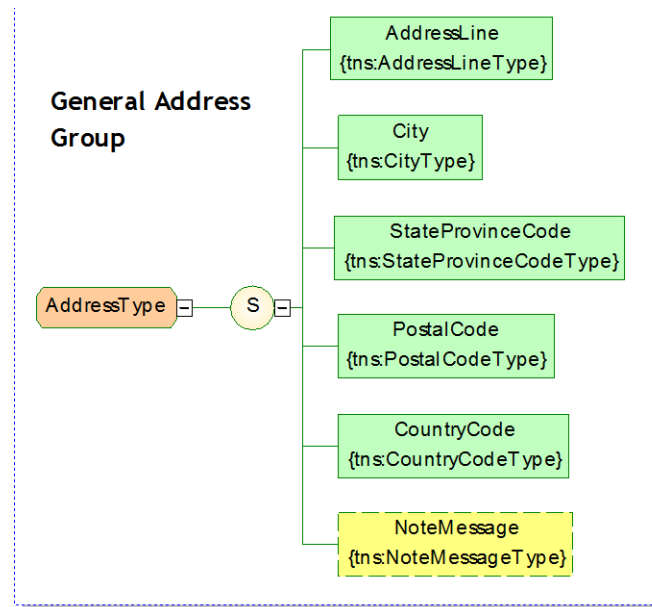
General Address Group

AddressType

S

AddressLine
{tns:AddressLineType}

City
{tns:CityType}

StateProvinceCode
{tns:StateProvinceCodeType}

PostalCode
{tns:PostalCodeType}

CountryCode
{tns:CountryCodeType}

NoteMessage
{tns:NoteMessageType}